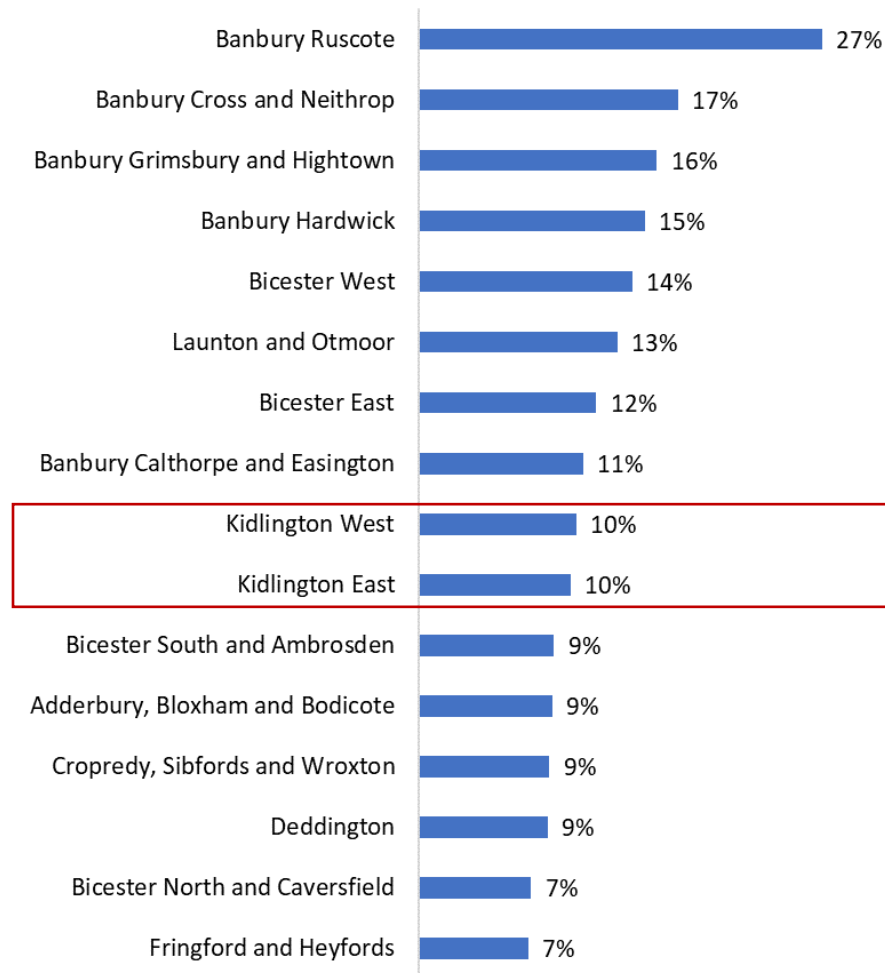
| | |
|---|---|
| Banbury Ruscote | 27% |
| Banbury Cross and Neithrop | 17% |
| Banbury Grimsbury and Hightown | 16% |
| Banbury Hardwick | 15% |
| Bicester West | 14% |
| Launton and Otmoor | 13% |
| Bicester East | 12% |
| Banbury Calthorpe and Easington | 11% |
| Kidlington West | 10% |
| Kidlington East | 10% |
| Bicester South and Ambrosden | 9% |
| Adderbury, Bloxham and Bodicote | 9% |
| Cropredy, Sibfords and Wroxton | 9% |
| Deddington | 9% |
| Bicester North and Caversfield | 7% |
| Fringford and Heyfords | 7% |